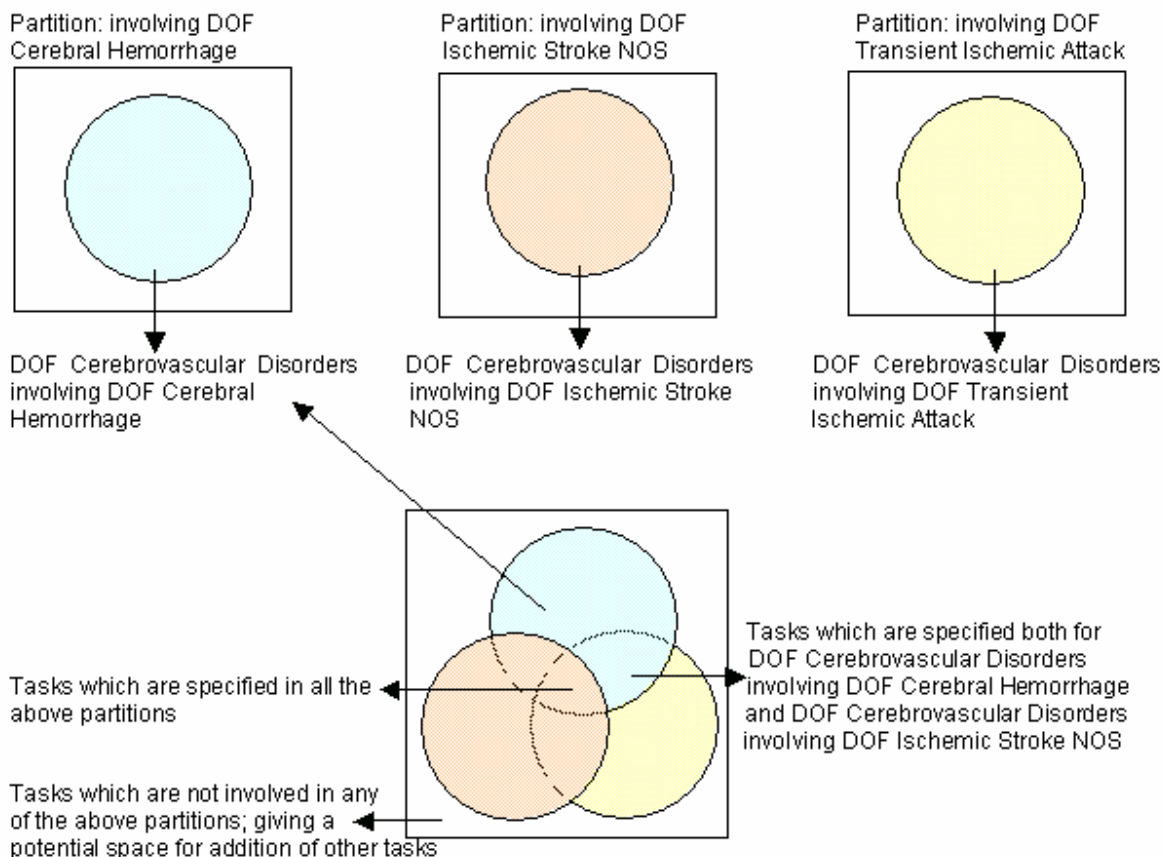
Partition: involving DOF Cerebral Hemorrhage

Partition: involving DOF Ischemic Stroke NOS

Partition: involving DOF Transient Ischemic Attack

DOF Cerebrovascular Disorders involving DOF Cerebral Hemorrhage

DOF Cerebrovascular Disorders involving DOF Ischemic Stroke NOS

DOF Cerebrovascular Disorders involving DOF Transient Ischemic Attack

Tasks which are specified both for DOF Cerebrovascular Disorders involving DOF Cerebral Hemorrhage and DOF Cerebrovascular Disorders involving DOF Ischemic Stroke NOS

Tasks which are specified in all the above partitions

Tasks which are not involved in any of the above partitions; giving a potential space for addition of other tasks